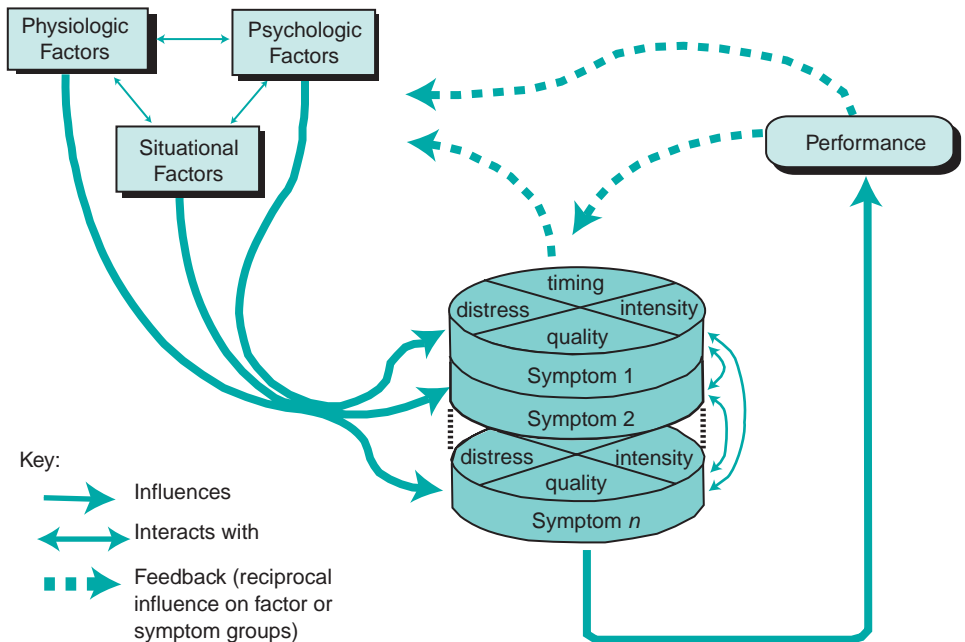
Physiologic Factors

Psychologic Factors

Situational Factors

Performance

timing

distress

intensity

quality

Symptom 1

Symptom 2

distress

intensity

quality

Symptom $n$

Key:

Influences

Interacts with

Feedback (reciprocal influence on factor or symptom groups)